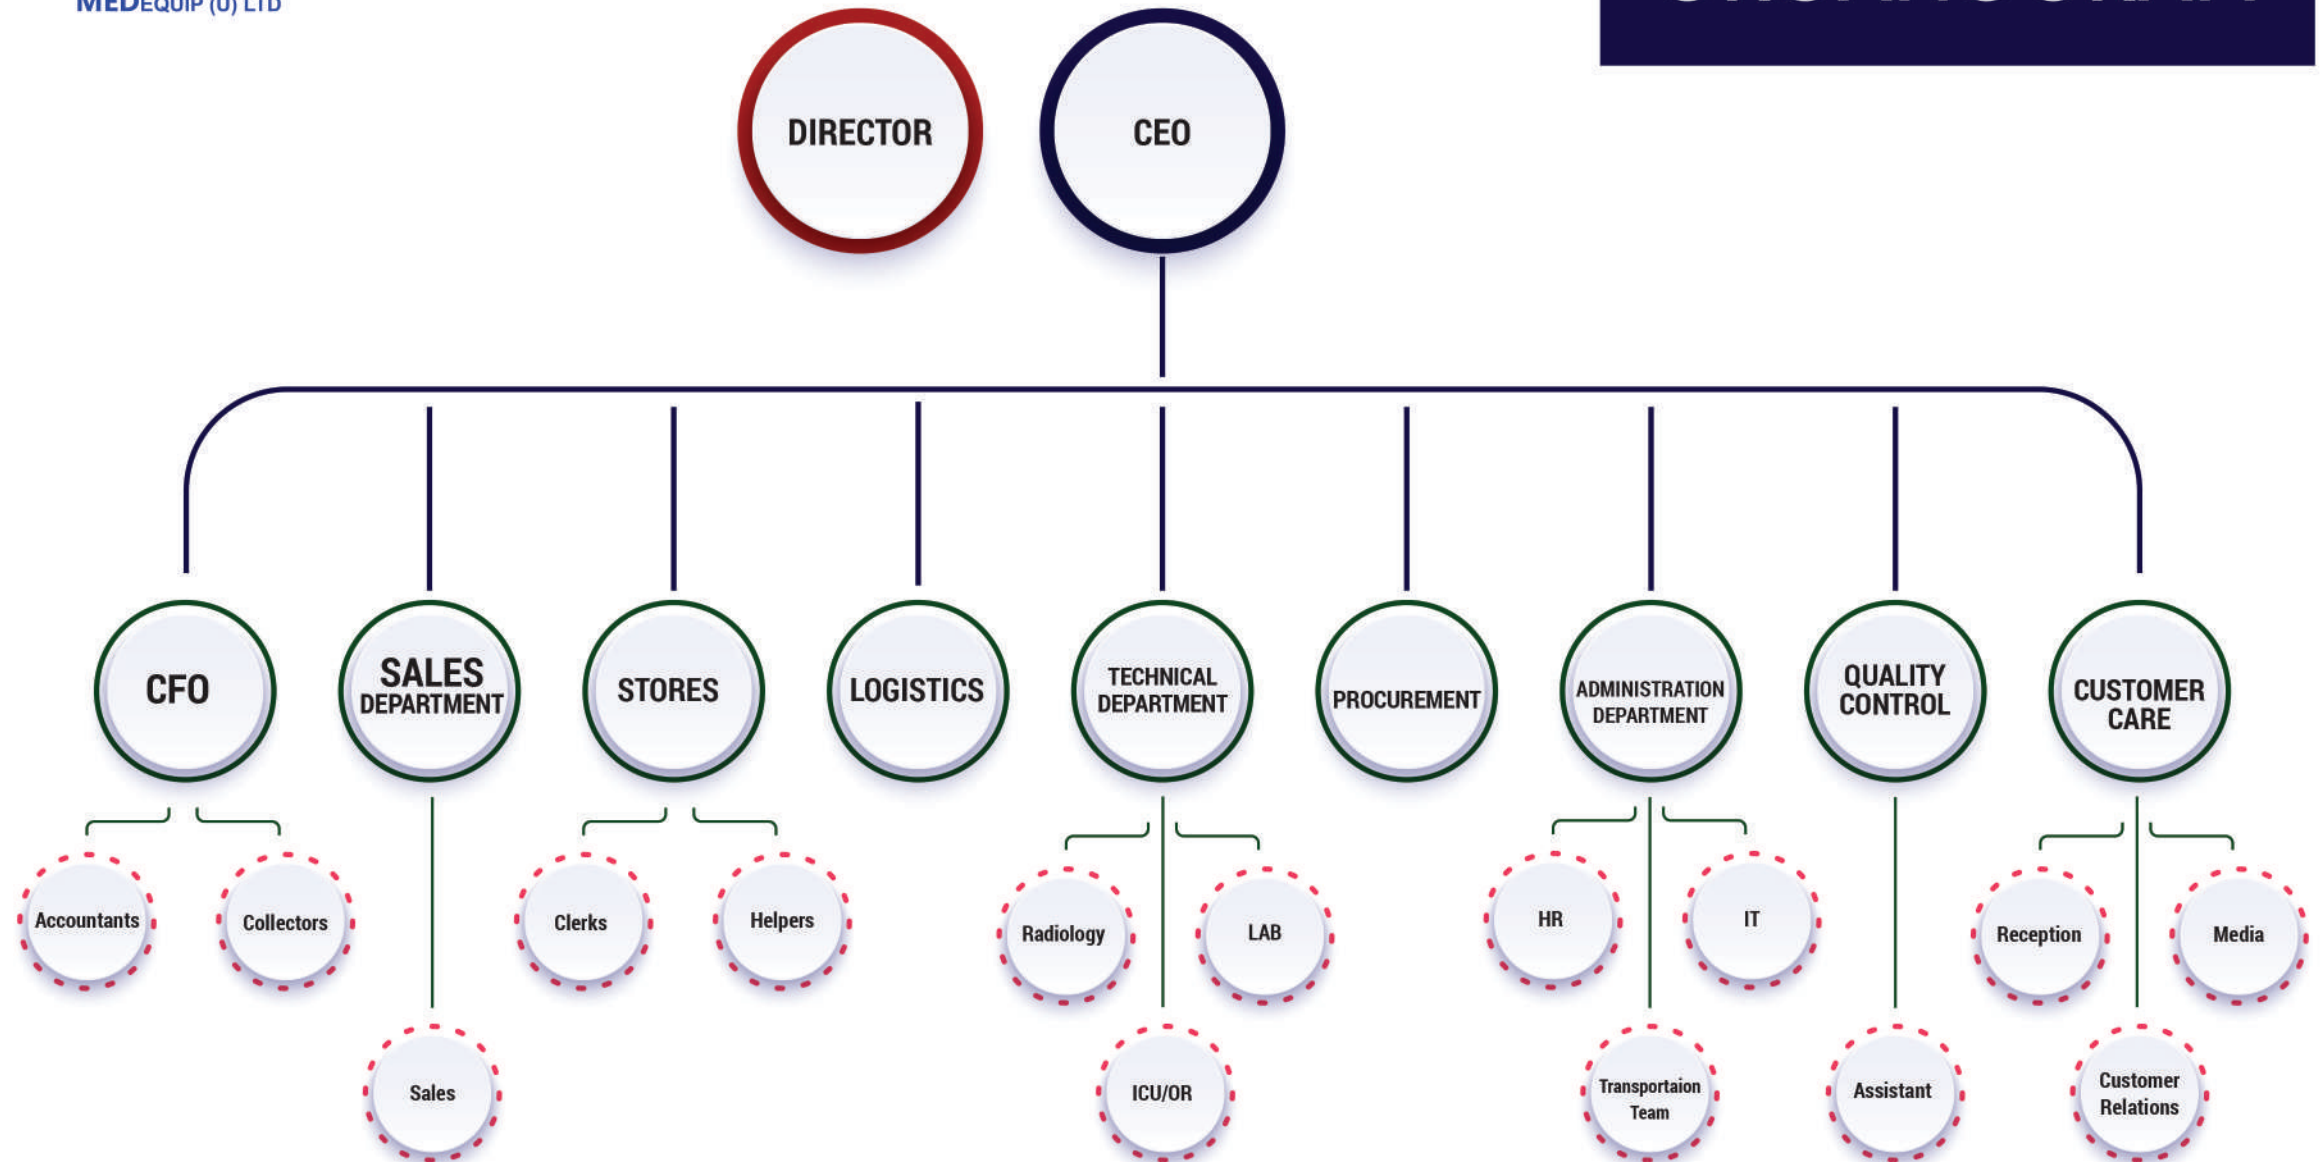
MEDEQUIP (U) LTD

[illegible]

DIRECTOR

CEO

CFO

Accountants

Collectors

SALES DEPARTMENT

Sales

STORES

Clerks

Helpers

LOGISTICS

TECHNICAL DEPARTMENT

Radiology

LAB

ICU/OR

PROCUREMENT

ADMINISTRATION DEPARTMENT

HR

IT

Transportaion Team

QUALITY CONTROL

Assistant

CUSTOMER CARE

Reception

Media

Customer Relations